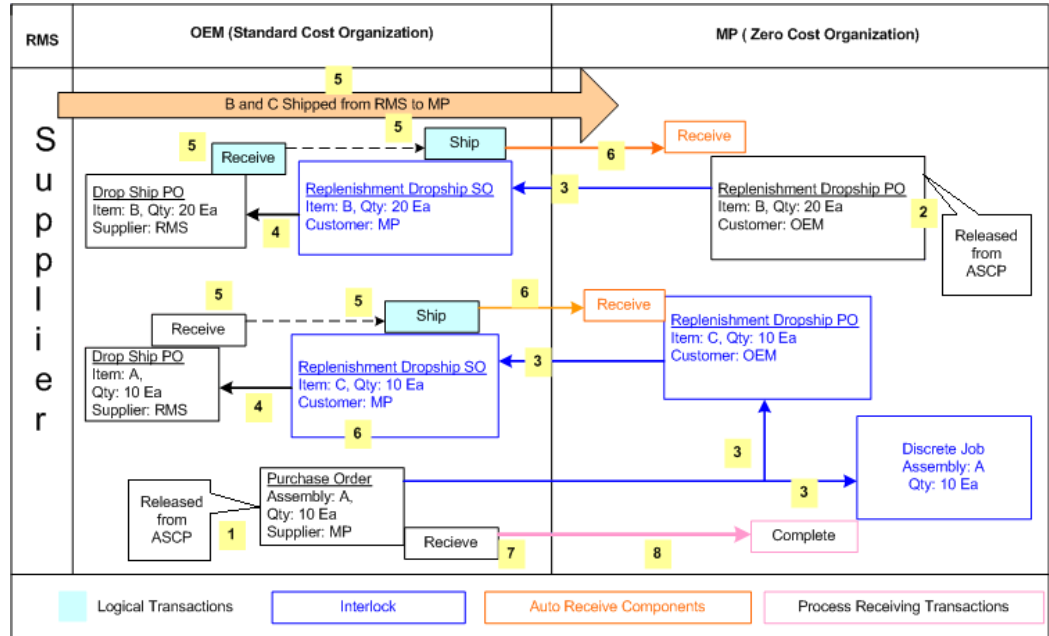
RMS

OEM (Standard Cost Organization)

MP ( Zero Cost Organization)

Supplier

5

B and C Shipped from RMS to MP

5

Receive

5

Ship

6

Receive

Drop Ship PO
Item: B, Qty: 20 Ea
Supplier: RMS

4

Replenishment Dropship SO
Item: B, Qty: 20 Ea
Customer: MP

3

Replenishment Dropship PO
Item: B, Qty: 20 Ea
Customer: OEM

2

Released from ASCP

5

Receive

5

Ship

6

Receive

Replenishment Dropship PO
Item: C, Qty: 10 Ea
Customer: OEM

Drop Ship PO
Item: A,
Qty: 10 Ea
Supplier: RMS

4

Replenishment Dropship SO
Item: C, Qty: 10 Ea
Customer: MP

3

6

3

Discrete Job
Assembly: A
Qty: 10 Ea

3

Released from ASCP

1

Purchase Order
Assembly: A,
Qty: 10 Ea
Supplier: MP

Recieve

7

8

Complete

Logical Transactions

Interlock

Auto Receive Components

Process Receiving Transactions